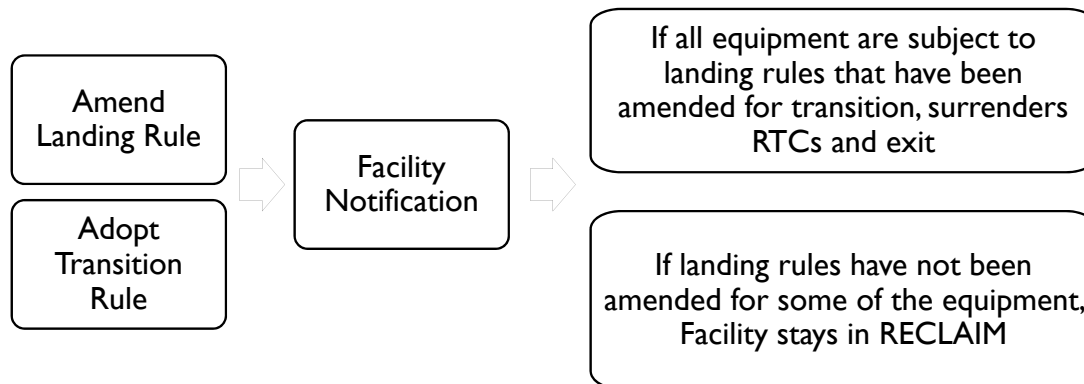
Amend Landing Rule

Adopt Transition Rule

Facility Notification

If all equipment are subject to landing rules that have been amended for transition, surrenders RTCs and exit

If landing rules have not been amended for some of the equipment, Facility stays in RECLAIM